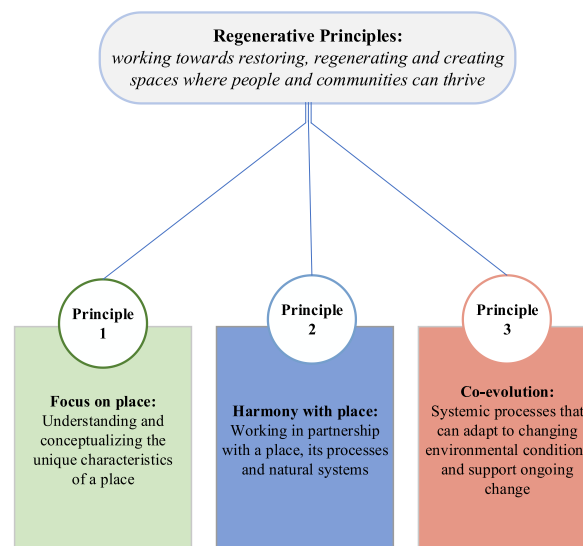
**Regenerative Principles:**
*working towards restoring, regenerating and creating spaces where people and communities can thrive*

Principle 1

**Focus on place:**
Understanding and conceptualizing the unique characteristics of a place

Principle 2

**Harmony with place:**
Working in partnership with a place, its processes and natural systems

Principle 3

**Co-evolution:**
Systemic processes that can adapt to changing environmental condition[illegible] and support ongoing change